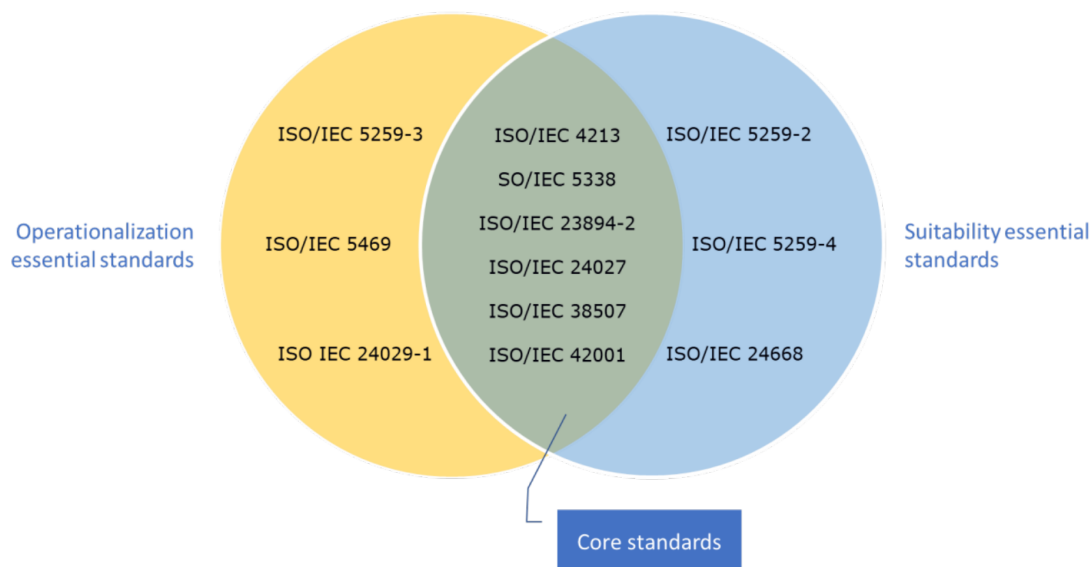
Operationalization essential standards

ISO/IEC 5259-3

ISO/IEC 5469

ISO IEC 24029-1

ISO/IEC 4213

SO/IEC 5338

ISO/IEC 23894-2

ISO/IEC 24027

ISO/IEC 38507

ISO/IEC 42001

ISO/IEC 5259-2

ISO/IEC 5259-4

ISO/IEC 24668

Suitability essential standards

Core standards